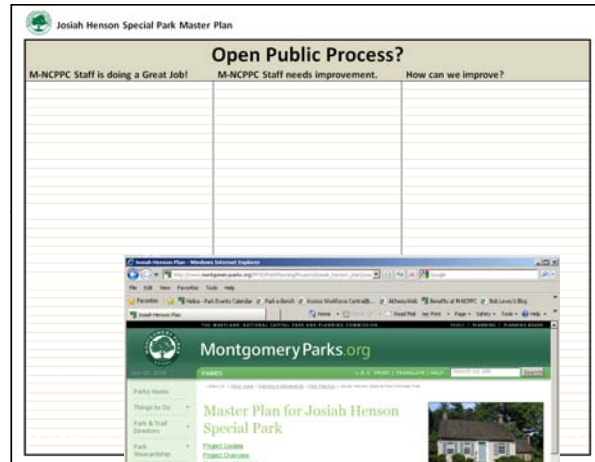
Josiah Henson Special Park Master Plan

Open Public Process?

| M-NCPPC Staff is doing a Great Job! | M-NCPPC Staff needs improvement. | How can we improve? |
|---|---|---|

Josiah Henson Plan - Windows Internet Explorer

File Edit View Favorites Tools Help

Favorites

Josiah Henson Plan

THE MARYLAND-NATIONAL CAPITAL PARK AND PLANNING COMMISSION

Montgomery Parks.org

PARKS

Parks Home

Things to Do

Park & Trail Directory

Park Stewardship

Master Plan for Josiah Henson Special Park

Project Update

Project Overview